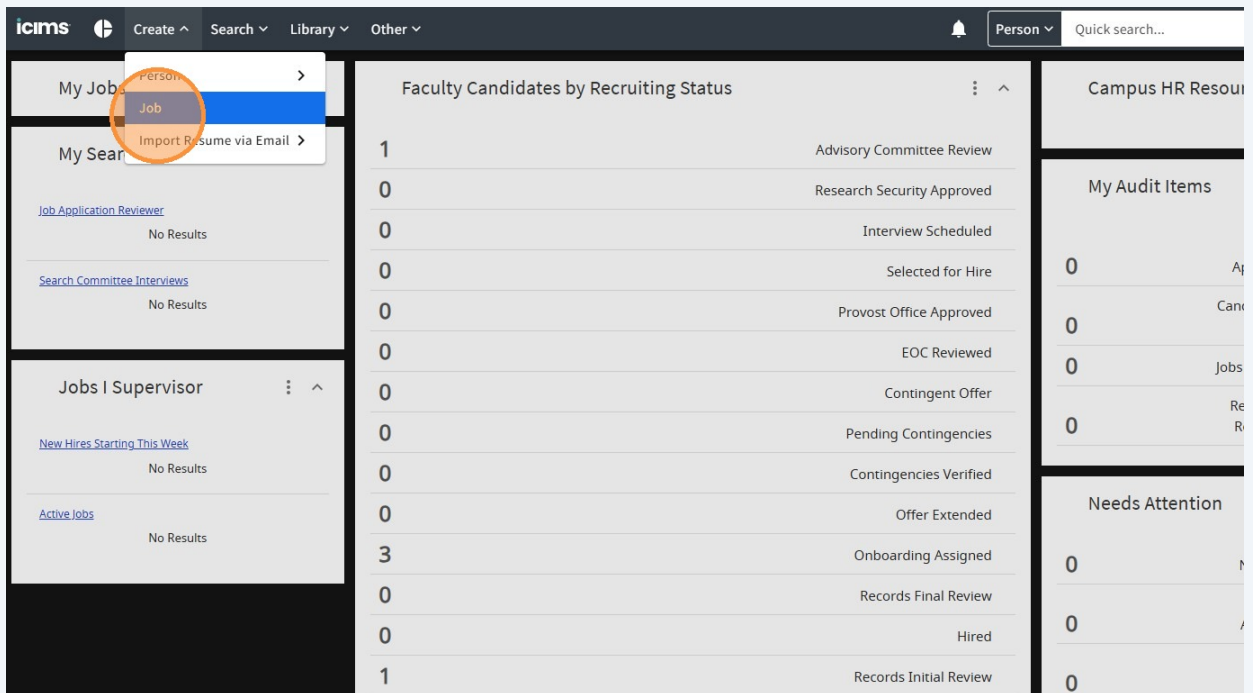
icims Create ^ Search ˅ Library ˅ Other ˅

Person ˅ Quick search...

Person >
Job
Import R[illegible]sume via Email >

My Job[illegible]

My Sear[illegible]

Job Application Reviewer
No Results

Search Committee Interviews
No Results

Jobs I Supervisor

New Hires Starting This Week
No Results

Active Jobs
No Results

Faculty Candidates by Recruiting Status

| | |
|---|---|
| 1 | Advisory Committee Review |
| 0 | Research Security Approved |
| 0 | Interview Scheduled |
| 0 | Selected for Hire |
| 0 | Provost Office Approved |
| 0 | EOC Reviewed |
| 0 | Contingent Offer |
| 0 | Pending Contingencies |
| 0 | Contingencies Verified |
| 0 | Offer Extended |
| 3 | Onboarding Assigned |
| 0 | Records Final Review |
| 0 | Hired |
| 1 | Records Initial Review |

Campus HR Resou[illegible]

My Audit Items

0 A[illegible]
0 Can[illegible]
0 Jobs
0 Re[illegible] R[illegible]

Needs Attention

0 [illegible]
0 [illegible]
0